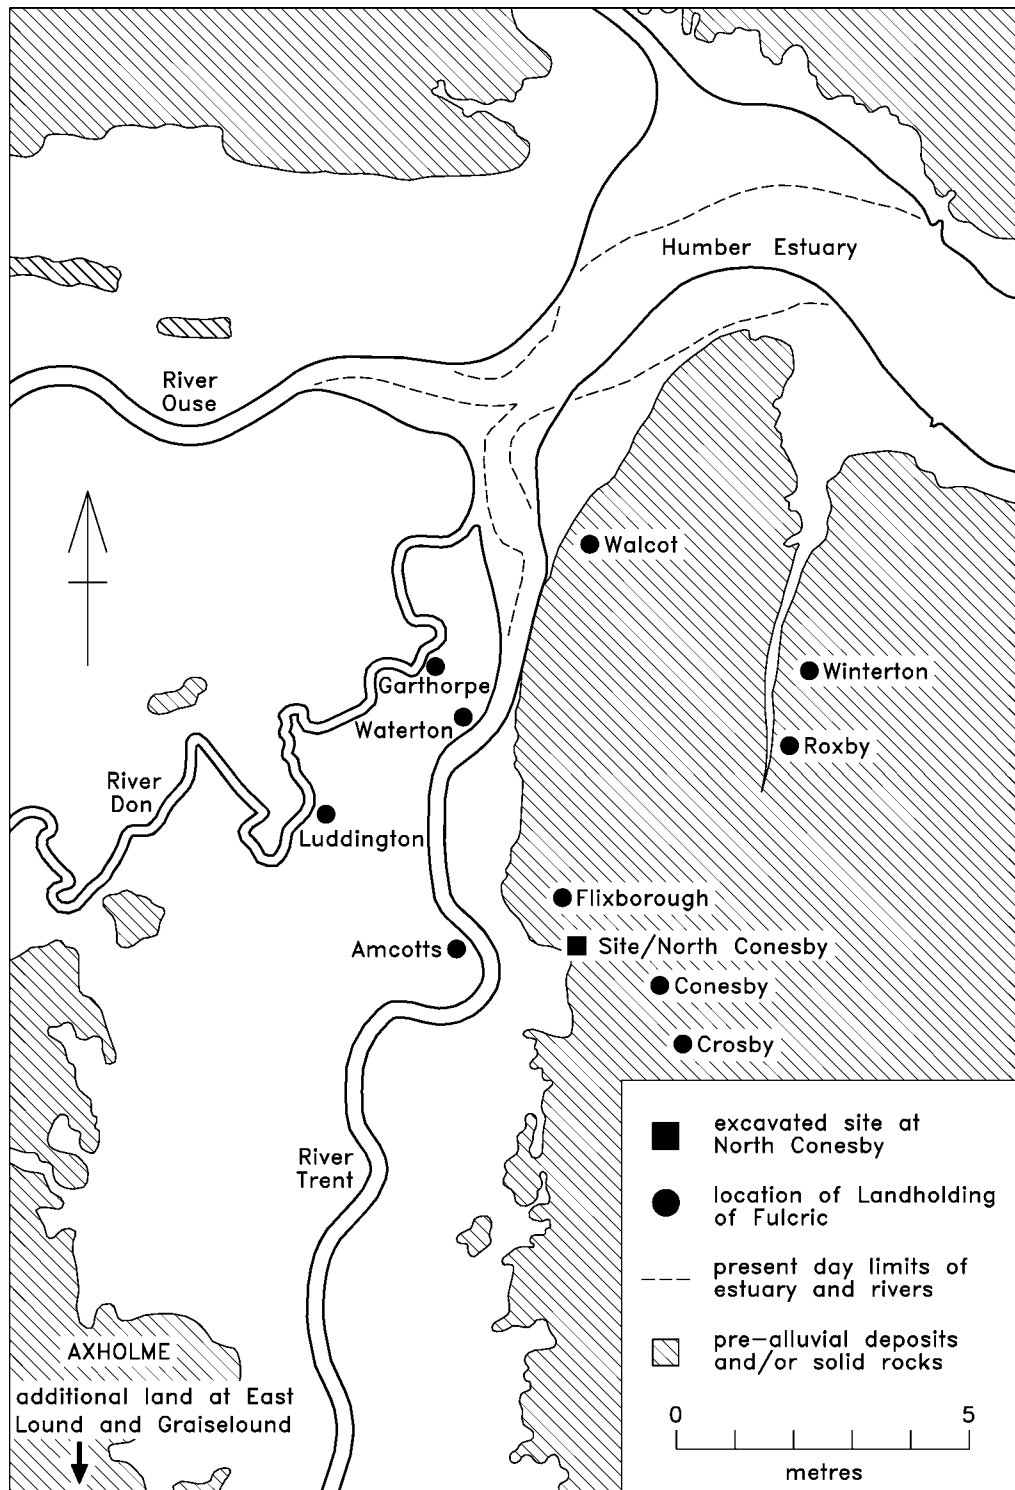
Humber Estuary

River Ouse

Walcot

Garthorpe

Waterton

Winterton

Roxby

River Don

Luddington

Flixborough

Site/North Conesby

Amcotts

Conesby

Crosby

River Trent

AXHOLME

additional land at East Lound and Graiselound

excavated site at North Conesby

location of Landholding of Fulcric

present day limits of estuary and rivers

pre-alluvial deposits and/or solid rocks

0

5

metres